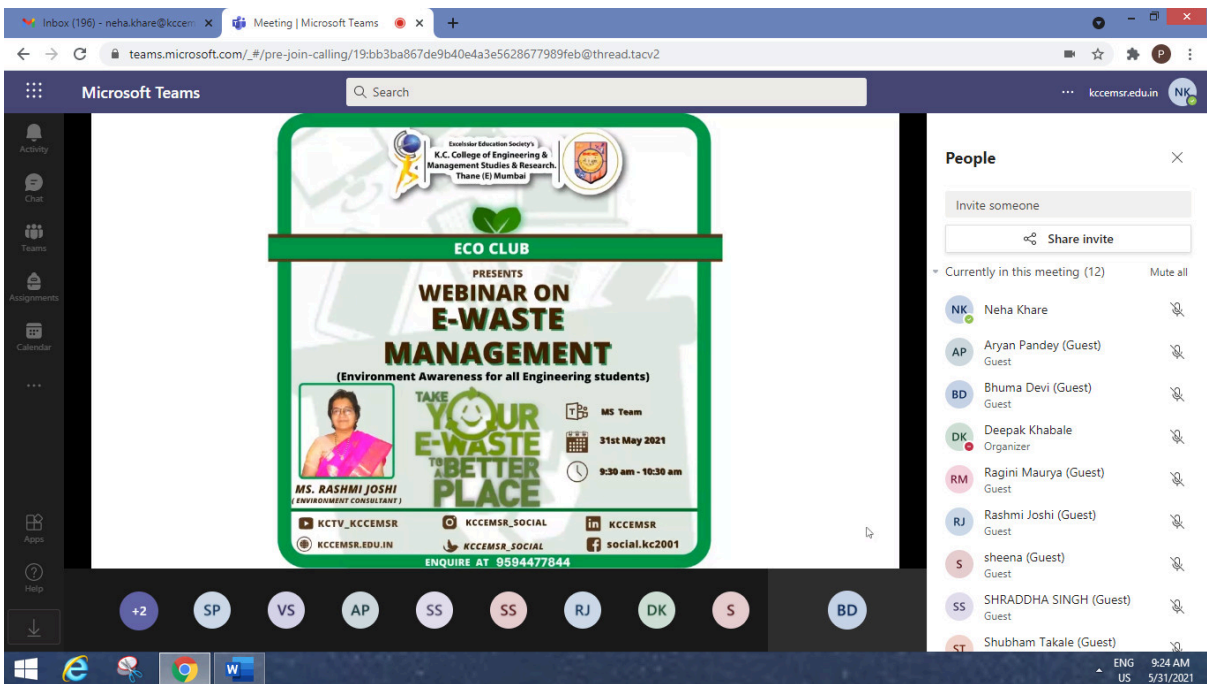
Inbox (196) - neha.khare@kccem ×
Meeting | Microsoft Teams ×
+

teams.microsoft.com/_#/pre-join-calling/19:bb3ba867de9b40e4a3e5628677989feb@thread.tacv2

Microsoft Teams
Search
kccemsr.edu.in NK

Activity
Chat
Teams
Assignments
Calendar
...
Apps
Help

Excelsior Education Society's
K.C. College of Engineering & Management Studies & Research. Thane (E) Mumbai

ECO CLUB
PRESENTS
WEBINAR ON
E-WASTE
MANAGEMENT
(Environment Awareness for all Engineering students)

TAKE YOUR E-WASTE TO A BETTER PLACE

MS Team
31st May 2021
9:30 am - 10:30 am

MS. RASHMI JOSHI
( ENVIRONMENT CONSULTANT )

KCTV_KCCEMSR
KCCEMSR_SOCIAL
KCCEMSR
KCCEMSR.EDU.IN
KCCEMSR_SOCIAL
social.kc2001
ENQUIRE AT 9594477844

+2 SP VS AP SS SS RJ DK S BD

People
Invite someone
Share invite
Currently in this meeting (12)
Mute all
NK Neha Khare
AP Aryan Pandey (Guest)
Guest
BD Bhuma Devi (Guest)
Guest
DK Deepak Khabale
Organizer
RM Ragini Maurya (Guest)
Guest
RJ Rashmi Joshi (Guest)
Guest
S sheena (Guest)
Guest
SS SHRADDHA SINGH (Guest)
Guest
ST Shubham Takale (Guest)

ENG US 9:24 AM 5/31/2021